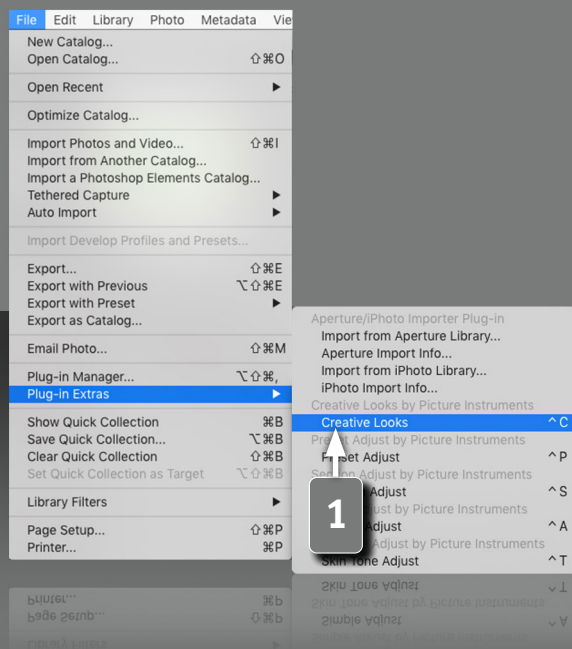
File Edit Library Photo Metadata Vie

New Catalog...
Open Catalog... ⇧⌘O

Open Recent ▶

Optimize Catalog...

Import Photos and Video... ⇧⌘I
Import from Another Catalog...
Import a Photoshop Elements Catalog...
Tethered Capture ▶
Auto Import ▶

Import Develop Profiles and Presets...

Export... ⇧⌘E
Export with Previous ⌥⇧⌘E
Export with Preset ▶
Export as Catalog...

Email Photo... ⇧⌘M

Plug-in Manager... ⌥⇧⌘,
Plug-in Extras ▶

Show Quick Collection ⌘B
Save Quick Collection... ⌥⌘B
Clear Quick Collection ⇧⌘B
Set Quick Collection as Target ⌥⇧⌘B

Library Filters ▶

Page Setup... ⇧⌘P
Printer... ⌘P

Aperture/iPhoto Importer Plug-in
Import from Aperture Library...
Aperture Import Info...
Import from iPhoto Library...
iPhoto Import Info...
Creative Looks by Picture Instruments
Creative Looks ^C
Pr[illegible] Adjust by Picture Instruments
P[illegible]set Adjust ^P
Se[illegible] Adjust by Picture Instruments
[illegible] Adjust ^S
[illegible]ust by Picture Instruments
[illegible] Adjust ^A
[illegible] Adjust by Picture Instruments
Skin Tone Adjust ^T

1